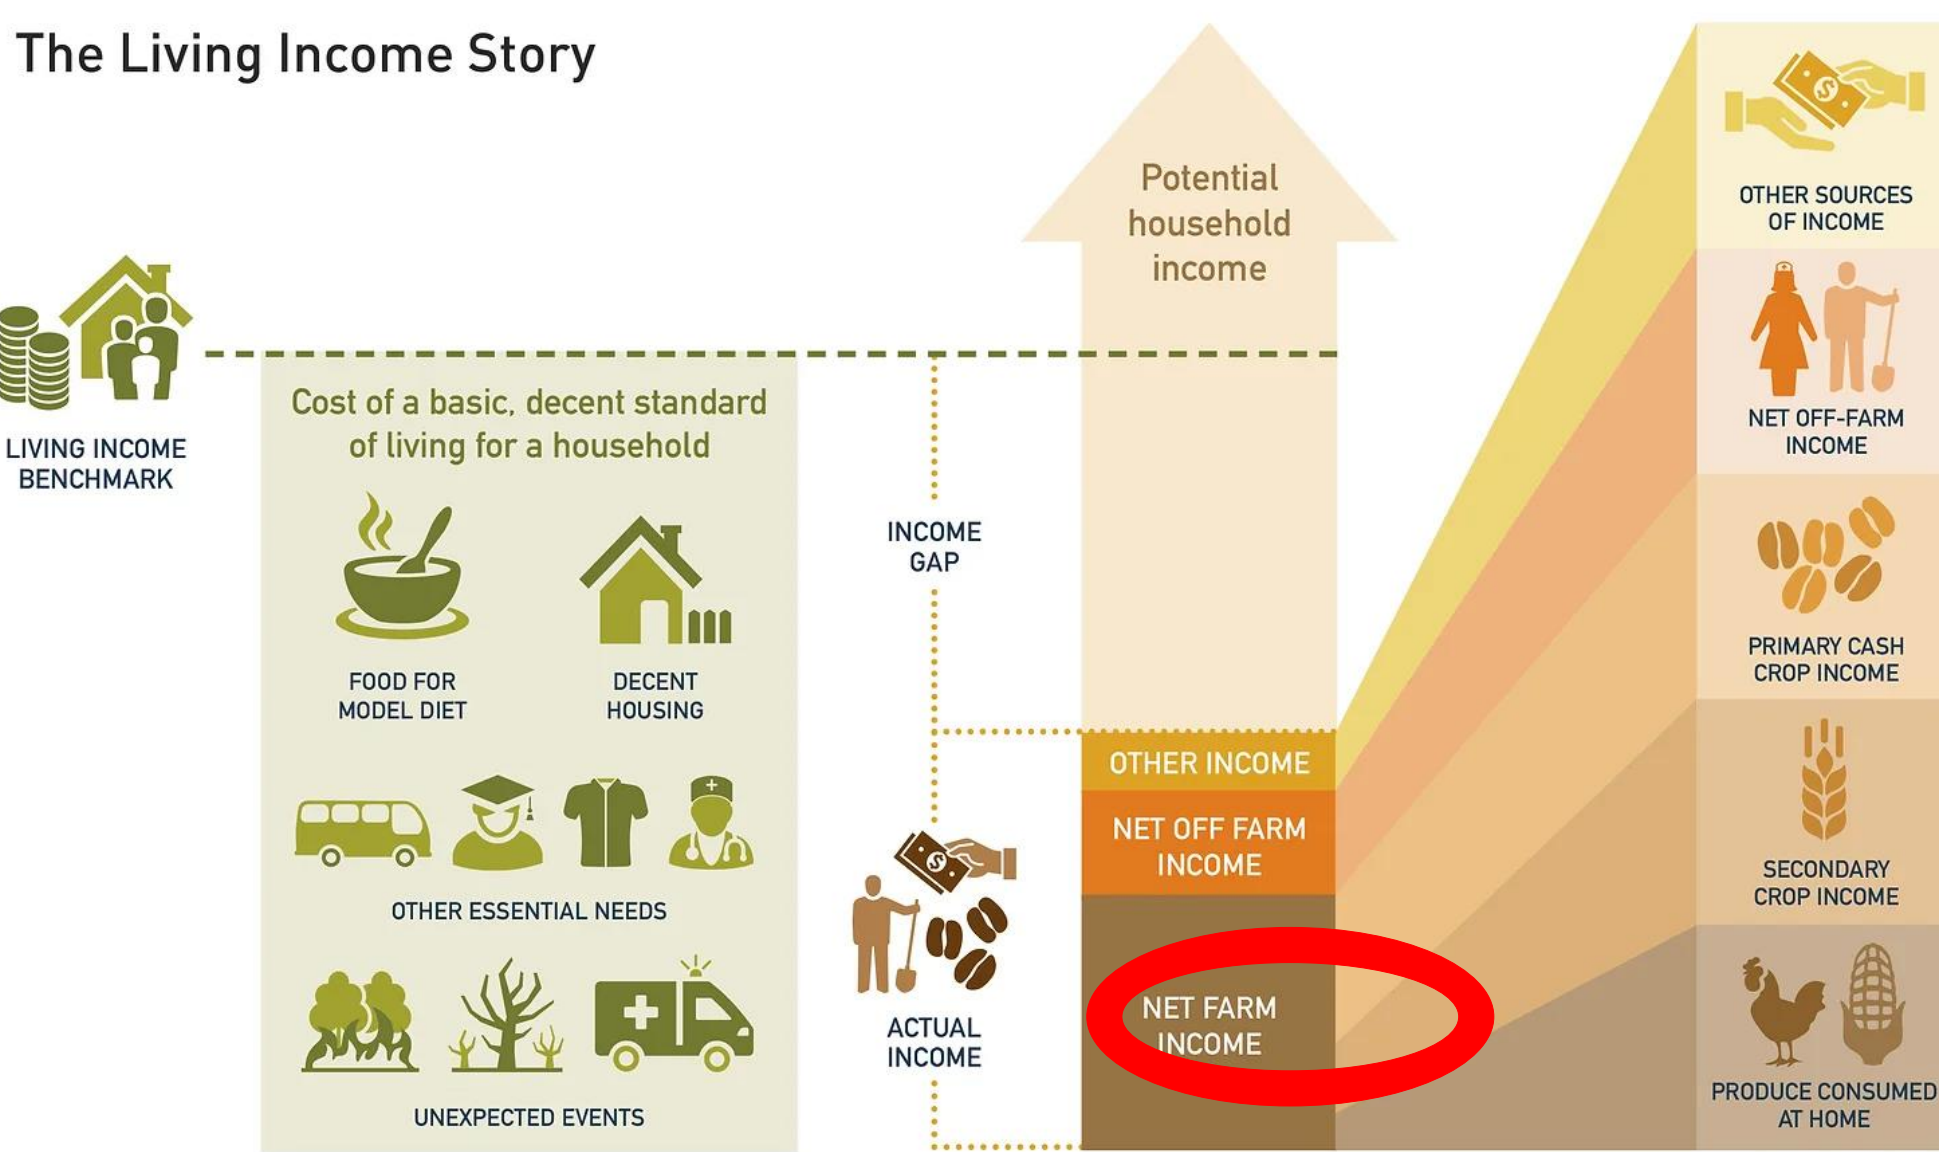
The Living Income Story

LIVING INCOME BENCHMARK

Cost of a basic, decent standard of living for a household

FOOD FOR MODEL DIET

DECENT HOUSING

OTHER ESSENTIAL NEEDS

UNEXPECTED EVENTS

INCOME GAP

ACTUAL INCOME

Potential household income

OTHER INCOME

NET OFF FARM INCOME

NET FARM INCOME

OTHER SOURCES OF INCOME

NET OFF-FARM INCOME

PRIMARY CASH CROP INCOME

SECONDARY CROP INCOME

PRODUCE CONSUMED AT HOME